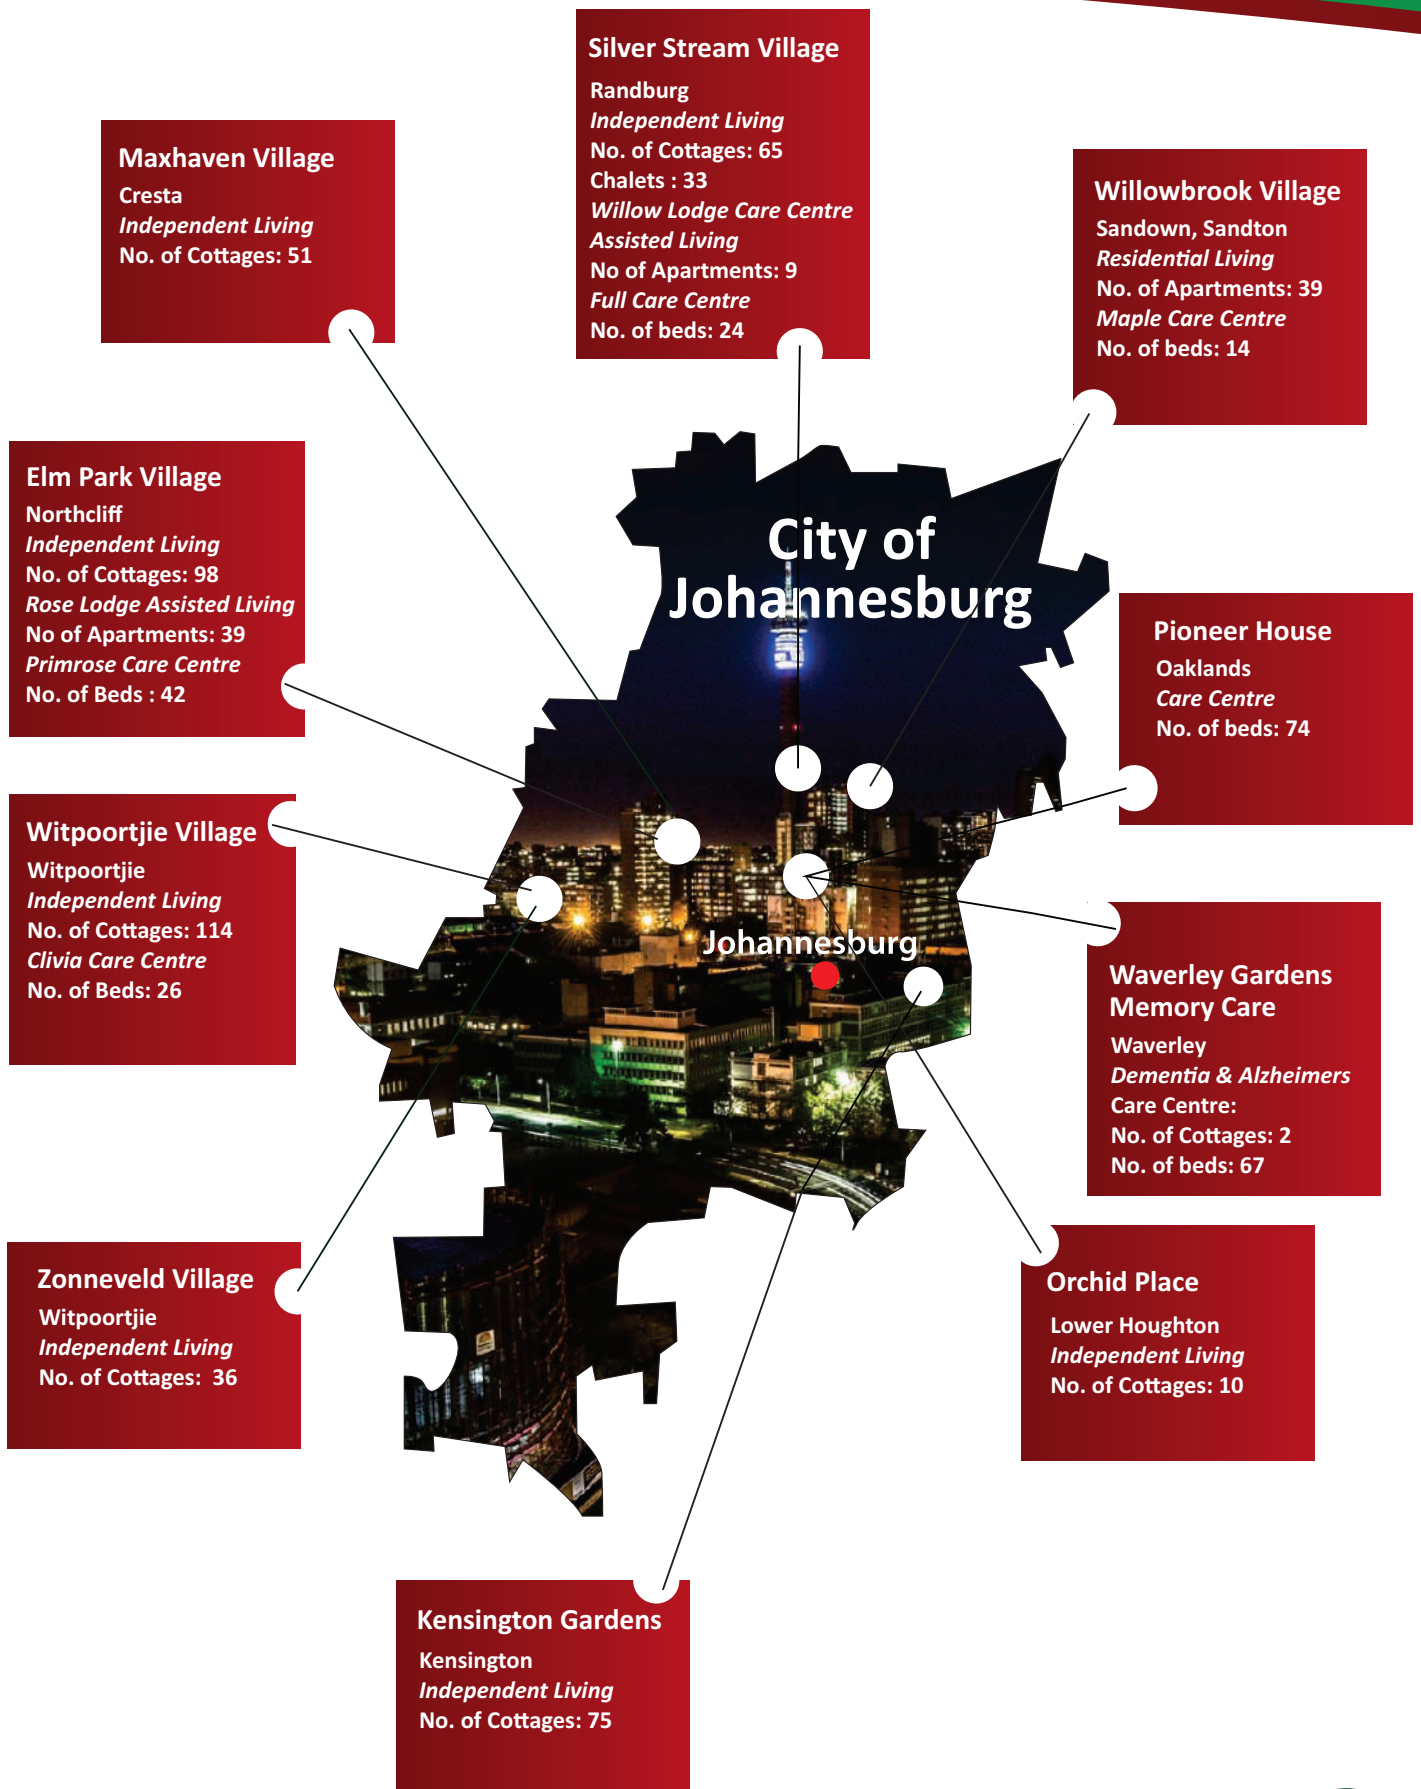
Silver Stream Village
Randburg
Independent Living
No. of Cottages: 65
Chalets : 33
Willow Lodge Care Centre
Assisted Living
No of Apartments: 9
Full Care Centre
No. of beds: 24

Maxhaven Village
Cresta
Independent Living
No. of Cottages: 51

Willowbrook Village
Sandown, Sandton
Residential Living
No. of Apartments: 39
Maple Care Centre
No. of beds: 14

Elm Park Village
Northcliff
Independent Living
No. of Cottages: 98
Rose Lodge Assisted Living
No of Apartments: 39
Primrose Care Centre
No. of Beds : 42

City of Johannesburg

Pioneer House
Oaklands
Care Centre
No. of beds: 74

Witpoortjie Village
Witpoortjie
Independent Living
No. of Cottages: 114
Clivia Care Centre
No. of Beds: 26

Johannesburg

Waverley Gardens Memory Care
Waverley
Dementia & Alzheimers
Care Centre:
No. of Cottages: 2
No. of beds: 67

Zonneveld Village
Witpoortjie
Independent Living
No. of Cottages: 36

Orchid Place
Lower Houghton
Independent Living
No. of Cottages: 10

Kensington Gardens
Kensington
Independent Living
No. of Cottages: 75